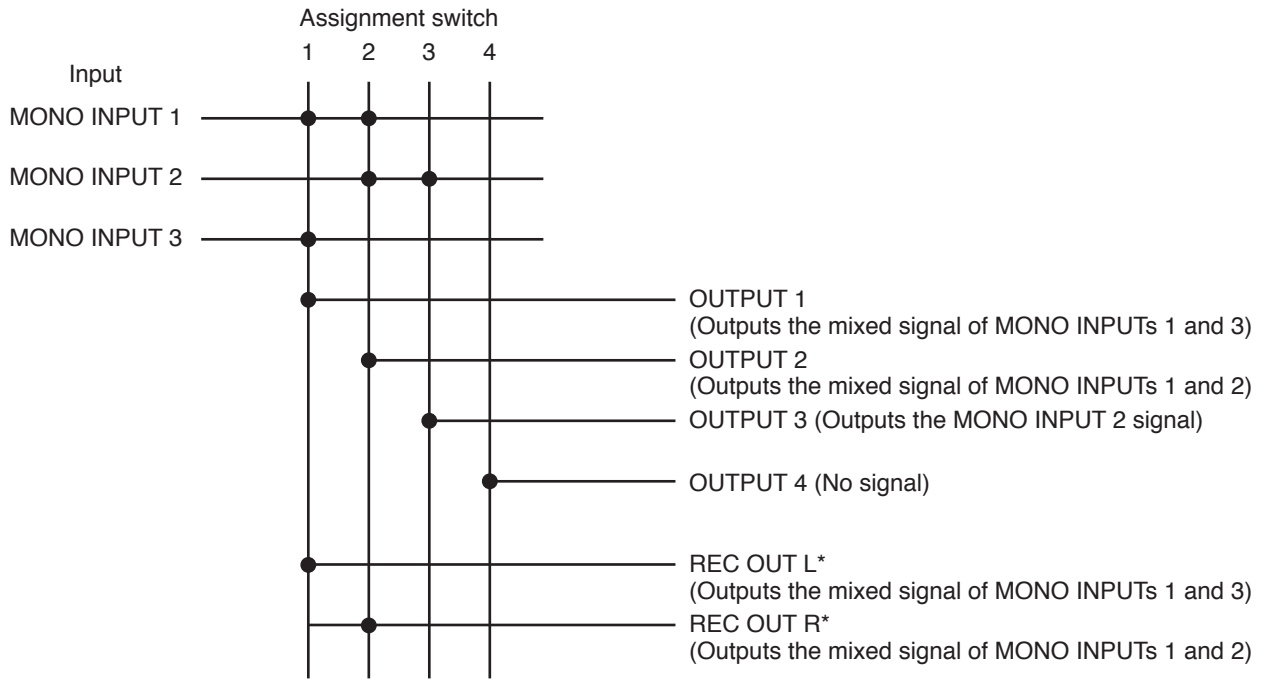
Assignment switch
1 2 3 4

Input

MONO INPUT 1

MONO INPUT 2

MONO INPUT 3

OUTPUT 1
(Outputs the mixed signal of MONO INPUTs 1 and 3)

OUTPUT 2
(Outputs the mixed signal of MONO INPUTs 1 and 2)

OUTPUT 3 (Outputs the MONO INPUT 2 signal)

OUTPUT 4 (No signal)

REC OUT L*
(Outputs the mixed signal of MONO INPUTs 1 and 3)

REC OUT R*
(Outputs the mixed signal of MONO INPUTs 1 and 2)